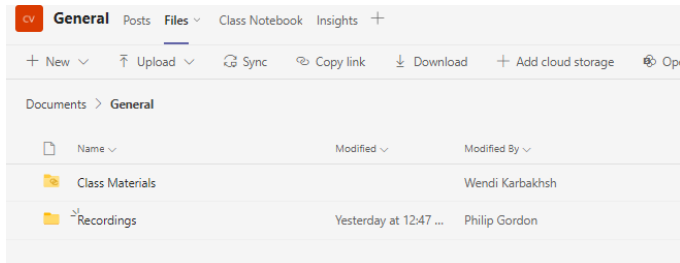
CV General Posts Files Class Notebook Insights +

+ New Upload Sync Copy link Download + Add cloud storage Op

Documents > General

| Name | Modified | Modified By |
|---|---|---|
| Class Materials | | Wendi Karbakhsh |
| Recordings | Yesterday at 12:47 ... | Philip Gordon |